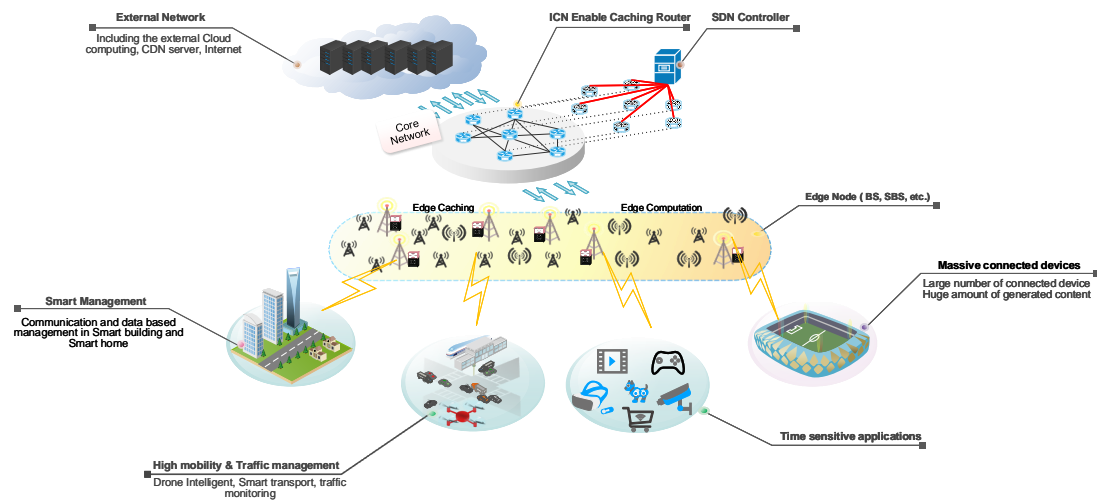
External Network
Including the external Cloud computing, CDN server, Internet

ICN Enable Caching Router

SDN Controller

Core Network

Edge Caching

Edge Computation

Edge Node ( BS, SBS, etc.)

Massive connected devices
Large number of connected device
Huge amount of generated content

Smart Management
Communication and data based management in Smart building and Smart home

Time sensitive applications

High mobility & Traffic management
Drone Intelligent, Smart transport, traffic monitoring